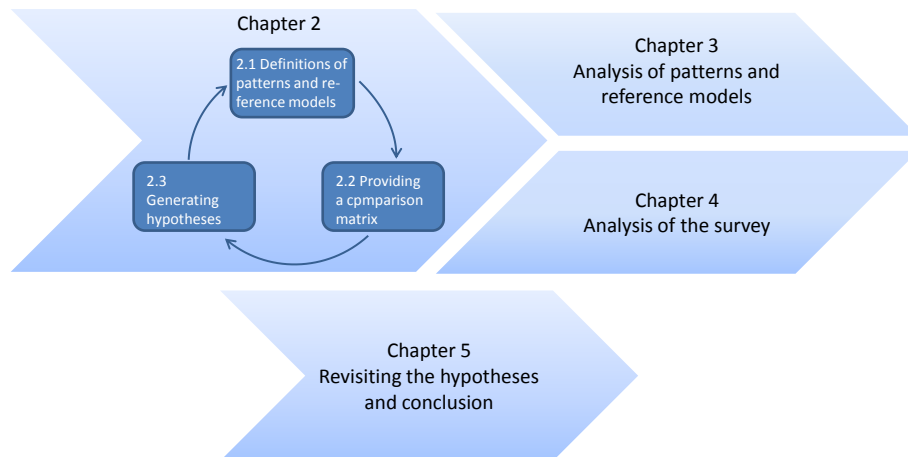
Chapter 2

2.1 Definitions of patterns and reference models

2.2 Providing a cpmparison matrix

2.3 Generating hypotheses

Chapter 3
Analysis of patterns and reference models

Chapter 4
Analysis of the survey

Chapter 5
Revisiting the hypotheses and conclusion